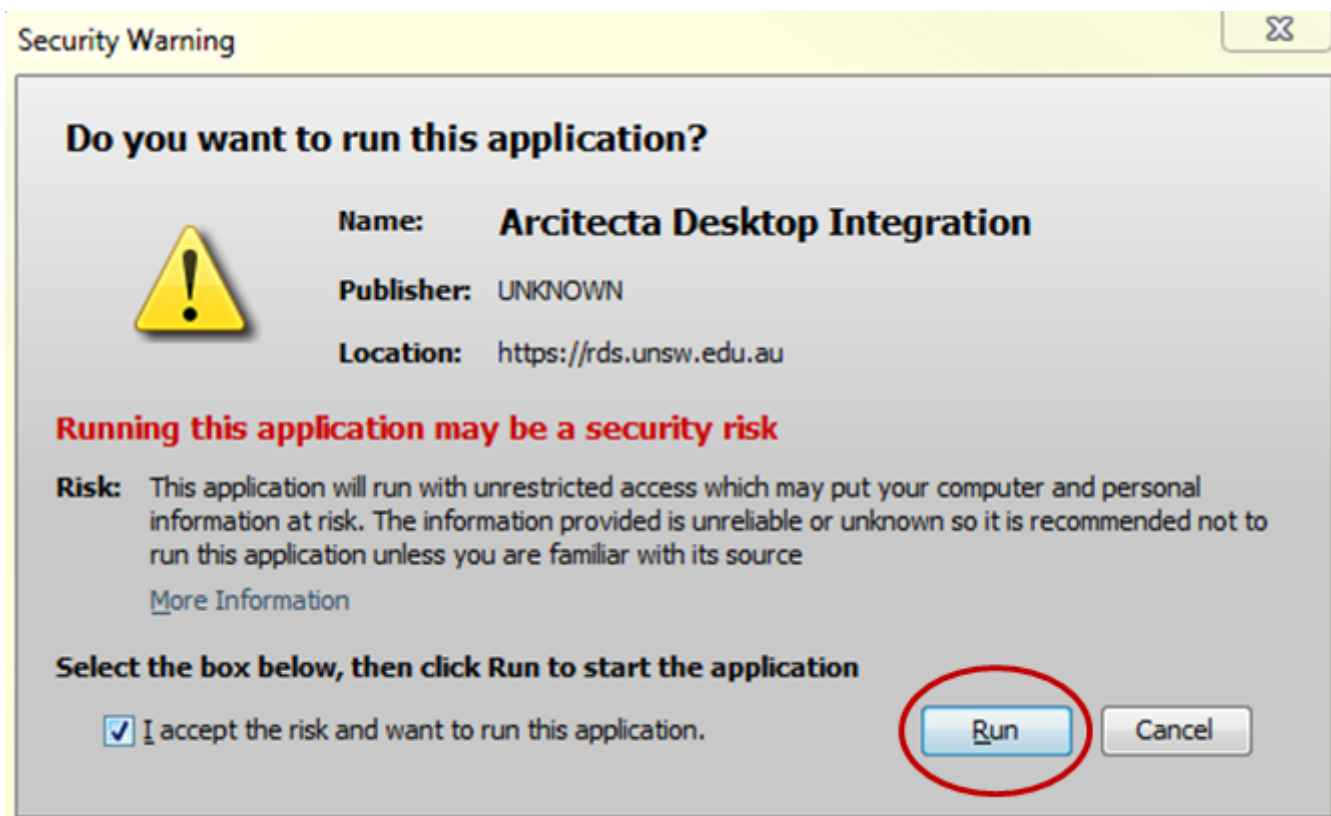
Security Warning

Do you want to run this application?

Name: Arcitecta Desktop Integration

Publisher: UNKNOWN

Location: https://rds.unsw.edu.au

Running this application may be a security risk

Risk: This application will run with unrestricted access which may put your computer and personal information at risk. The information provided is unreliable or unknown so it is recommended not to run this application unless you are familiar with its source

More Information

Select the box below, then click Run to start the application

I accept the risk and want to run this application.

Run

Cancel